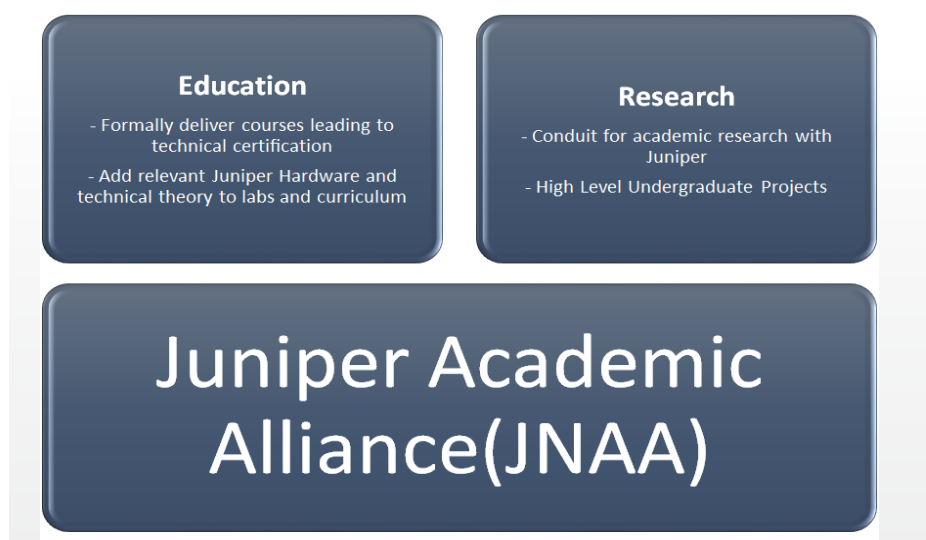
Education

- Formally deliver courses leading to technical certification

- Add relevant Juniper Hardware and technical theory to labs and curriculum

Research

- Conduit for academic research with Juniper

- High Level Undergraduate Projects

Juniper Academic Alliance(JNAA)